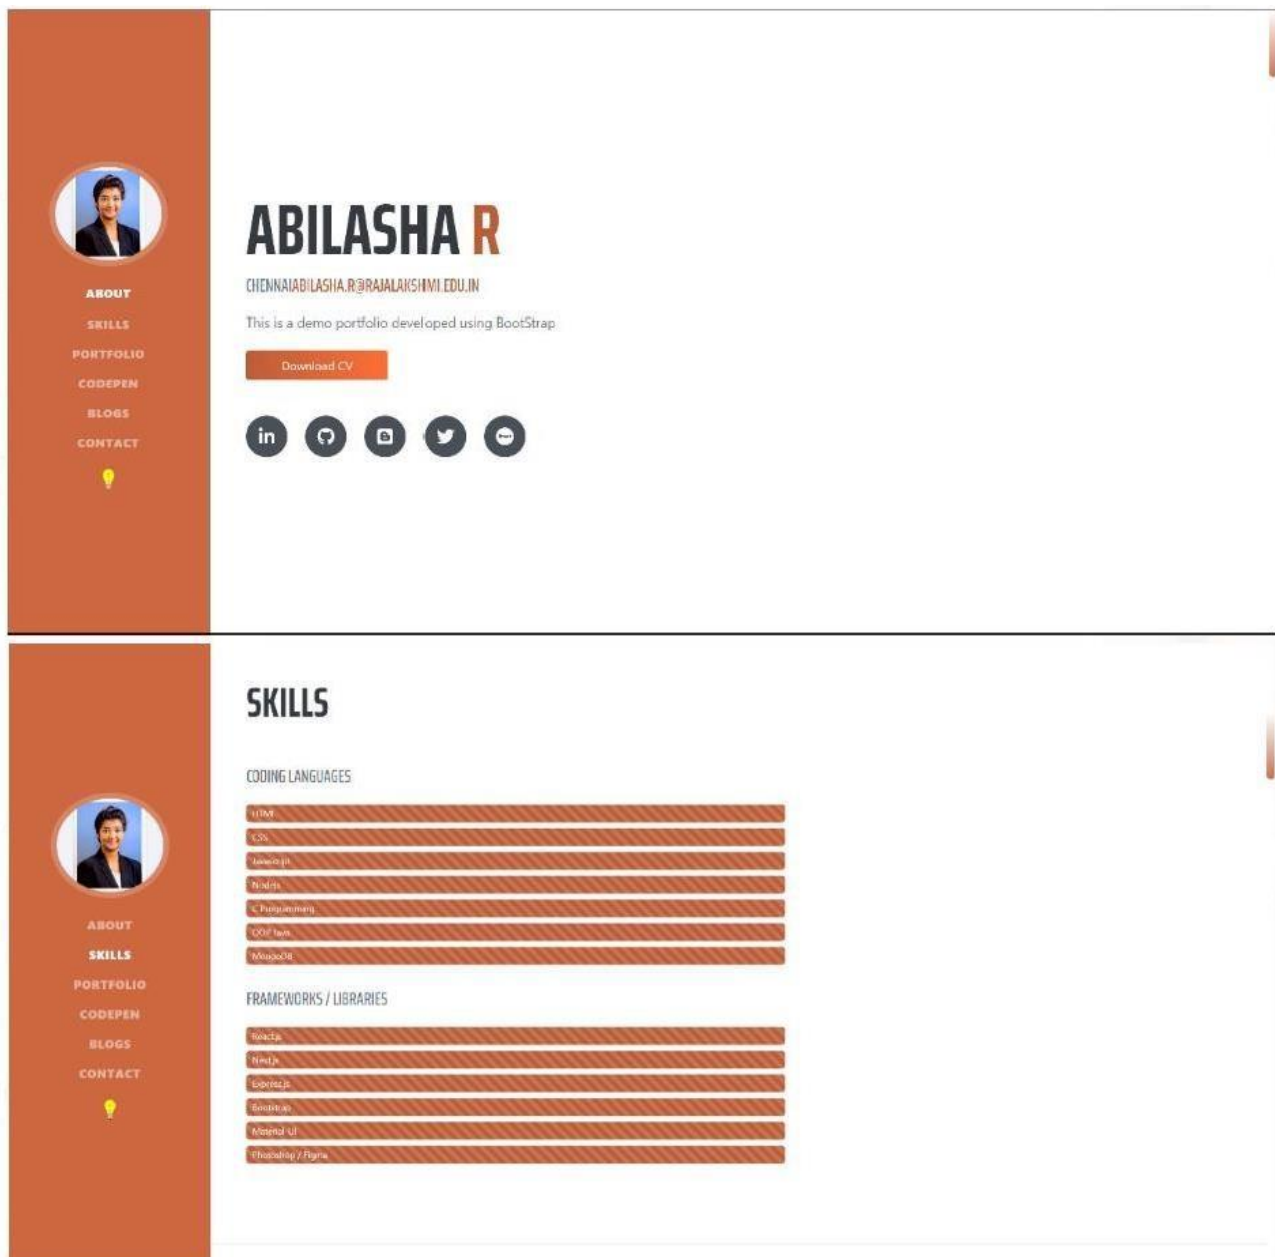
ABOUT
SKILLS
PORTFOLIO
CODEPEN
BLOGS
CONTACT

ABILASHA R

CHENNAIABILASHA.R@RAJALAKSHMI.EDU.IN

This is a demo portfolio developed using BootStrap

Download CV

ABOUT
SKILLS
PORTFOLIO
CODEPEN
BLOGS
CONTACT

SKILLS

CODING LANGUAGES

HTML
CSS
Javascript
Nodejs
C Programming
OOP Java
MongoDB

FRAMEWORKS / LIBRARIES

React.js
Next.js
Express.js
Bootstrap
Material UI
Photoshop / Figma